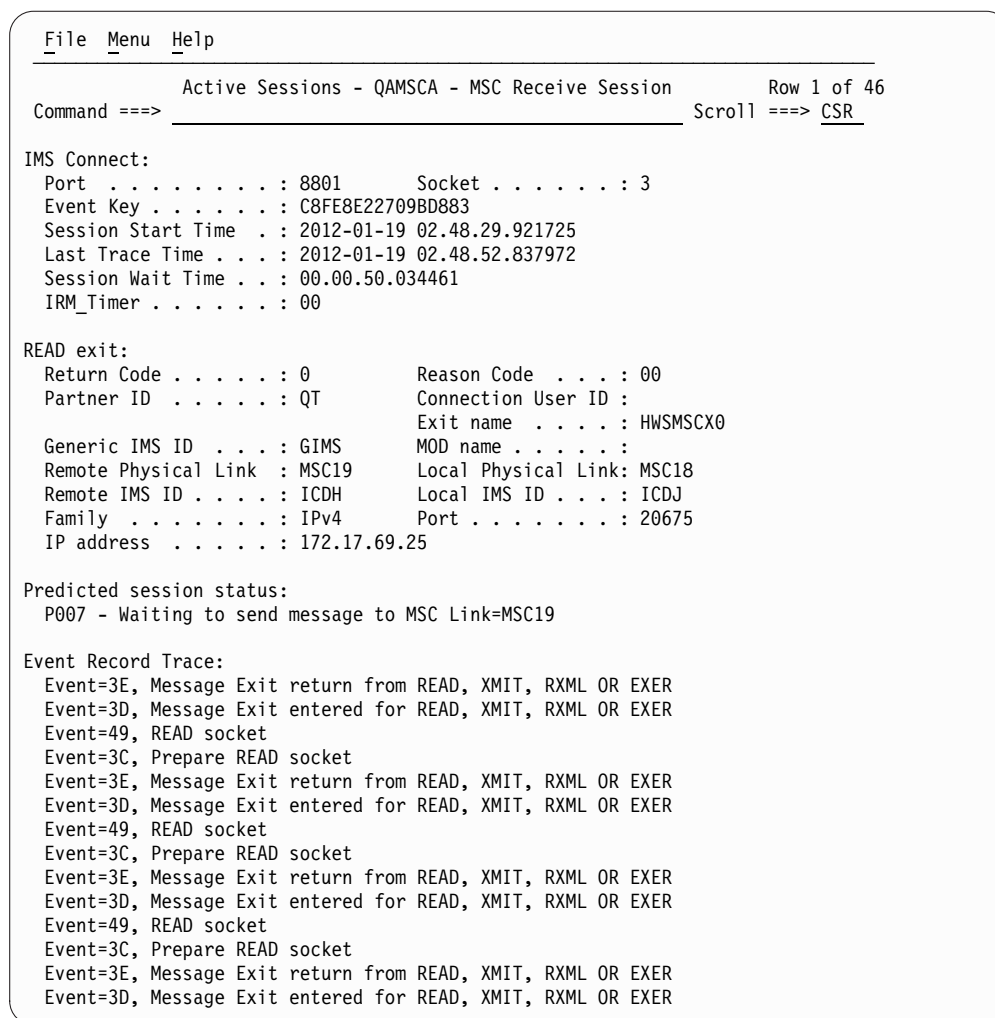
File Menu Help

Active Sessions - QAMSCA - MSC Receive Session Row 1 of 46
Command ===> Scroll ===> CSR

IMS Connect:
Port . . . . . . . . . : 8801 Socket . . . . . . : 3
Event Key . . . . . . : C8FE8E22709BD883
Session Start Time . : 2012-01-19 02.48.29.921725
Last Trace Time . . . : 2012-01-19 02.48.52.837972
Session Wait Time . . : 00.00.50.034461
IRM_Timer . . . . . . : 00

READ exit:
Return Code . . . . . : 0 Reason Code . . . : 00
Partner ID . . . . . . : QT Connection User ID :
Exit name . . . . : HWSMSCX0
Generic IMS ID . . . : GIMS MOD name . . . . . :
Remote Physical Link : MSC19 Local Physical Link: MSC18
Remote IMS ID . . . . : ICDH Local IMS ID . . . : ICDJ
Family . . . . . . . . : IPv4 Port . . . . . . . : 20675
IP address . . . . . : 172.17.69.25

Predicted session status:
P007 - Waiting to send message to MSC Link=MSC19

Event Record Trace:
Event=3E, Message Exit return from READ, XMIT, RXML OR EXER
Event=3D, Message Exit entered for READ, XMIT, RXML OR EXER
Event=49, READ socket
Event=3C, Prepare READ socket
Event=3E, Message Exit return from READ, XMIT, RXML OR EXER
Event=3D, Message Exit entered for READ, XMIT, RXML OR EXER
Event=49, READ socket
Event=3C, Prepare READ socket
Event=3E, Message Exit return from READ, XMIT, RXML OR EXER
Event=3D, Message Exit entered for READ, XMIT, RXML OR EXER
Event=49, READ socket
Event=3C, Prepare READ socket
Event=3E, Message Exit return from READ, XMIT, RXML OR EXER
Event=3D, Message Exit entered for READ, XMIT, RXML OR EXER